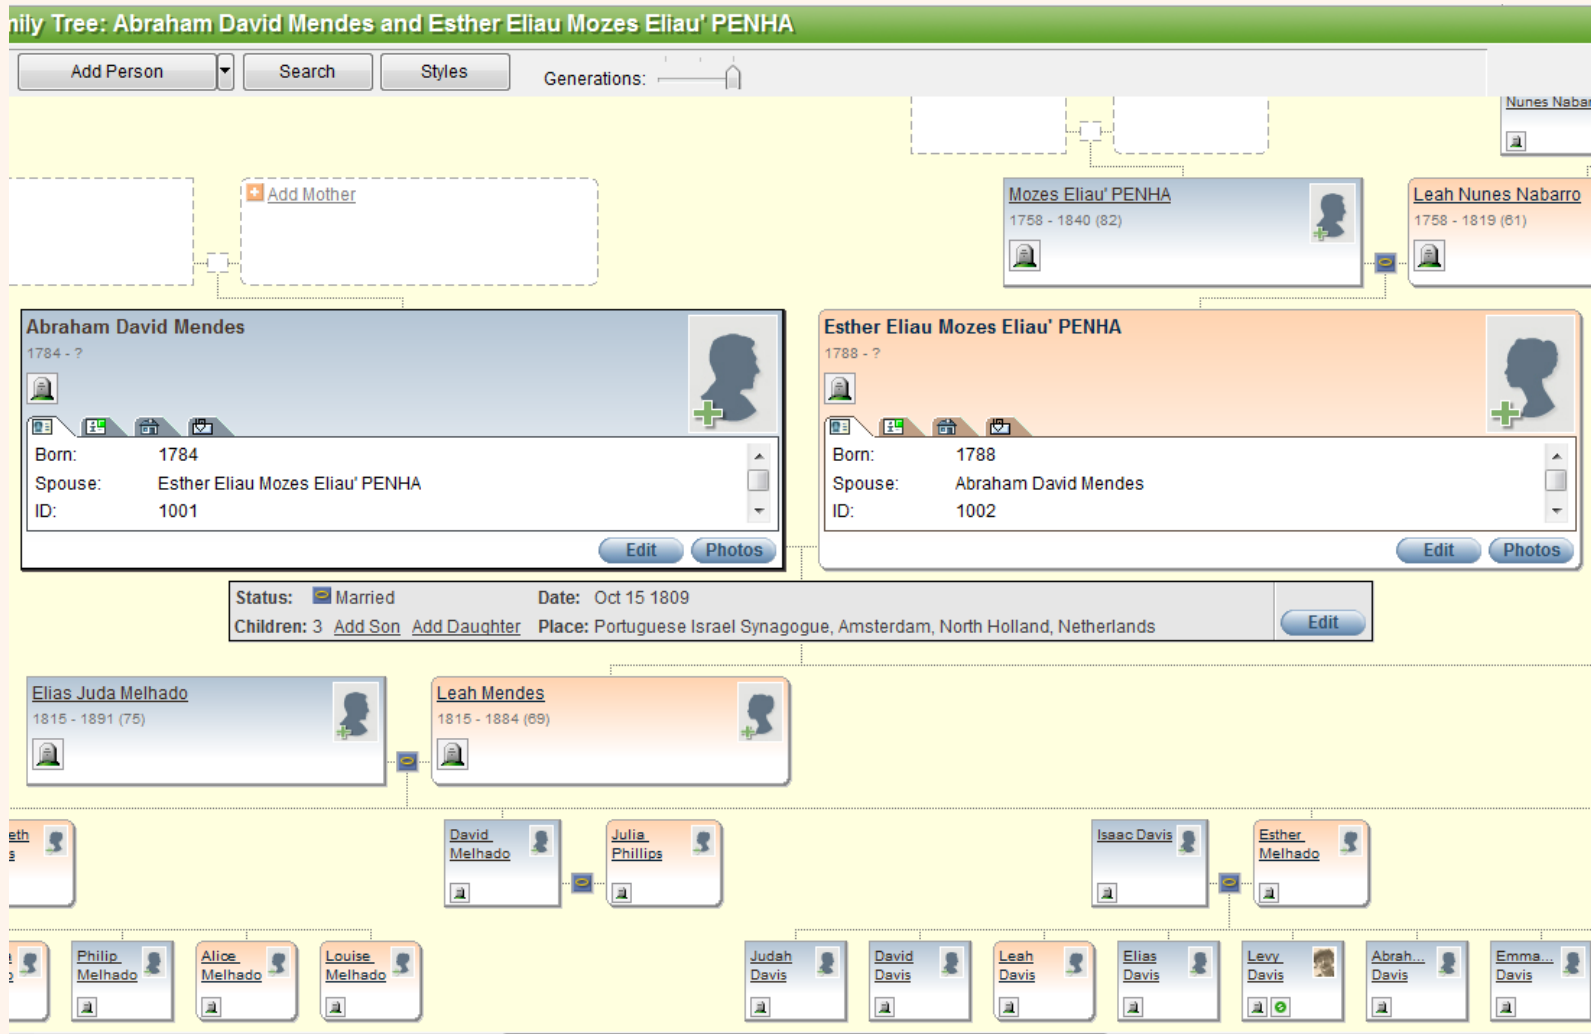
nily Tree: Abraham David Mendes and Esther Eliau Mozes Eliau' PENHA

Add Person
Search
Styles
Generations:

Nunes Nabar

Add Mother

Mozes Eliau' PENHA
1758 - 1840 (82)

Leah Nunes Nabarro
1758 - 1819 (61)

Abraham David Mendes
1784 - ?

Born: 1784
Spouse: Esther Eliau Mozes Eliau' PENHA
ID: 1001

Edit
Photos

Esther Eliau Mozes Eliau' PENHA
1788 - ?

Born: 1788
Spouse: Abraham David Mendes
ID: 1002

Edit
Photos

Status: Married
Date: Oct 15 1809
Children: 3 Add Son Add Daughter
Place: Portuguese Israel Synagogue, Amsterdam, North Holland, Netherlands
Edit

Elias Juda Melhado
1815 - 1891 (75)

Leah Mendes
1815 - 1884 (69)

eth
s

David Melhado

Julia Phillips

Isaac Davis

Esther Melhado

Philip Melhado

Alice Melhado

Louise Melhado

Judah Davis

David Davis

Leah Davis

Elias Davis

Levy Davis

Abrah... Davis

Emma... Davis